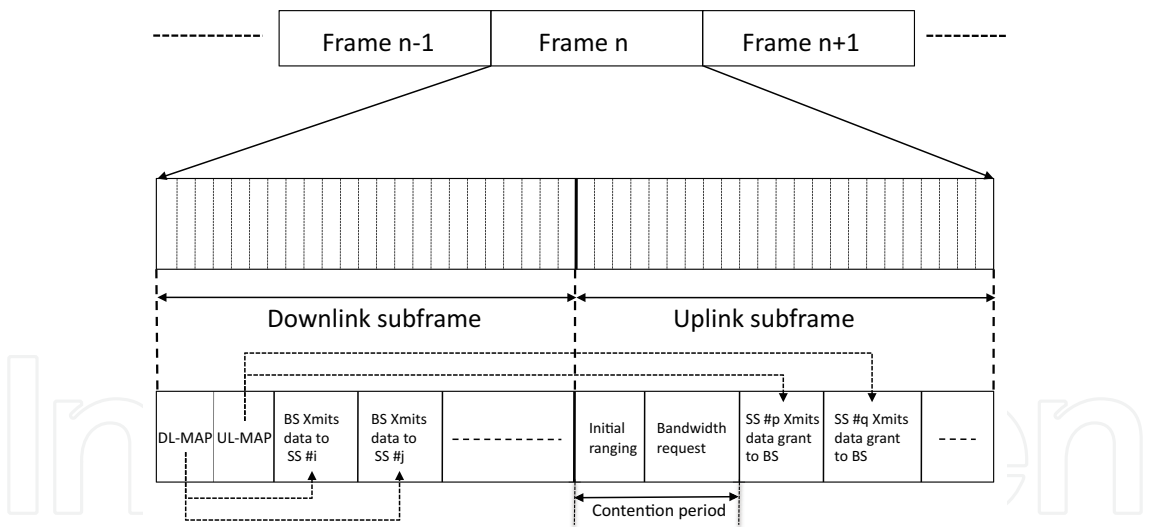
Frame n-1
Frame n
Frame n+1

Downlink subframe
Uplink subframe

DL-MAP
UL-MAP
BS Xmits data to SS #i
BS Xmits data to SS #j
Initial ranging
Bandwidth request
SS #p Xmits data grant to BS
SS #q Xmits data grant to BS

Contention period